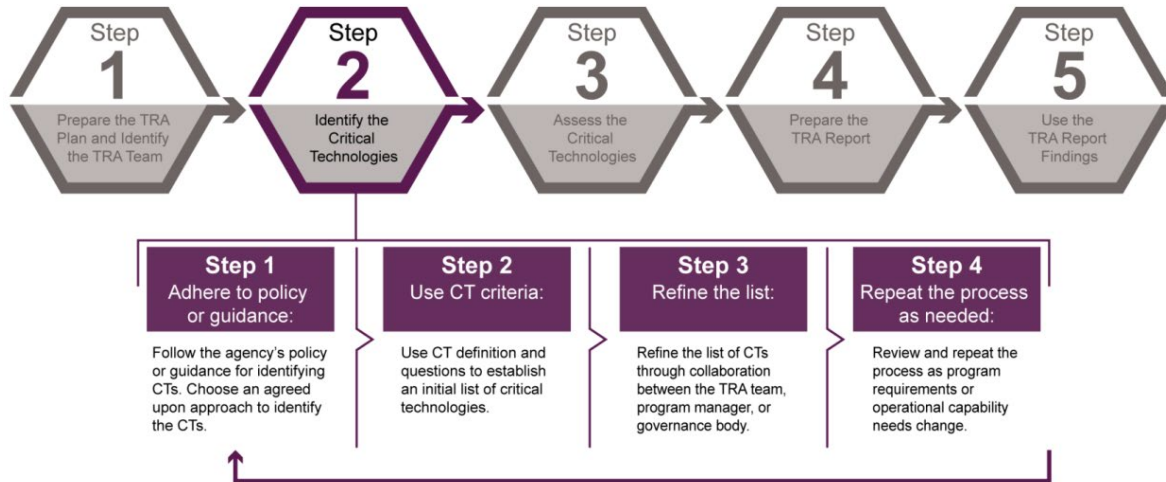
Step
1
Prepare the TRA Plan and Identify the TRA Team

Step
2
Identify the Critical Technologies

Step
3
Assess the Critical Technologies

Step
4
Prepare the TRA Report

Step
5
Use the TRA Report Findings

Step 1
Adhere to policy or guidance:

Follow the agency's policy or guidance for identifying CTs. Choose an agreed upon approach to identify the CTs.

Step 2
Use CT criteria:

Use CT definition and questions to establish an initial list of critical technologies.

Step 3
Refine the list:

Refine the list of CTs through collaboration between the TRA team, program manager, or governance body.

Step 4
Repeat the process as needed:

Review and repeat the process as program requirements or operational capability needs change.